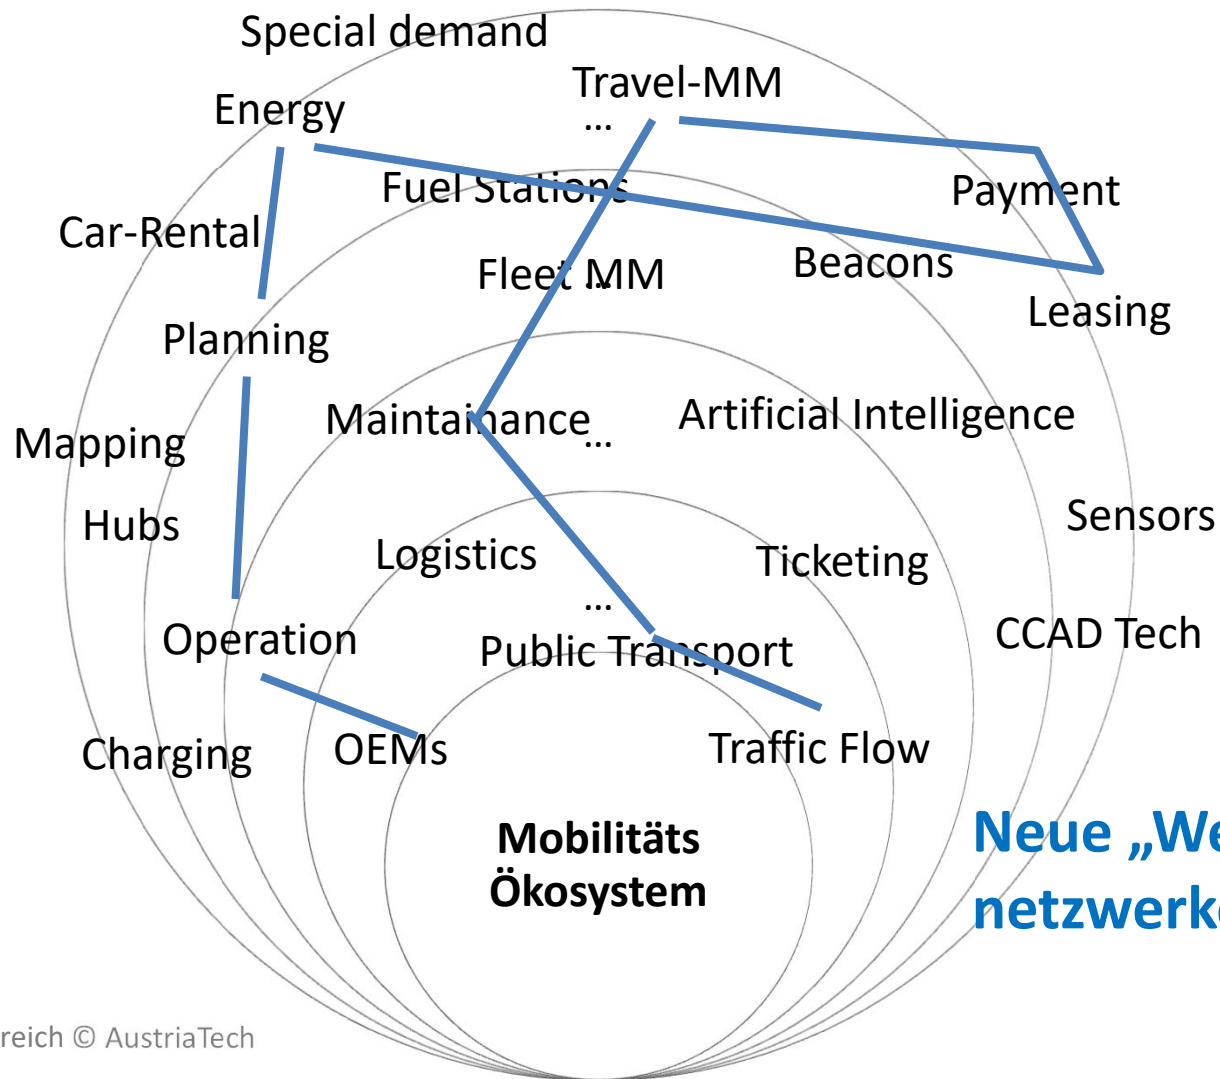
Special demand

Energy

Travel-MM

...

Fuel Stations

Payment

Car-Rental

Fleet MM

Beacons

Leasing

Planning

Mapping

Maintainance

...

Artificial Intelligence

Hubs

Sensors

Logistics

Ticketing

...

Operation

Public Transport

CCAD Tech

Charging

OEMs

Traffic Flow

Mobilitäts Ökosystem

Neue „We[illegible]
netzwerk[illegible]

reich © AustriaTech